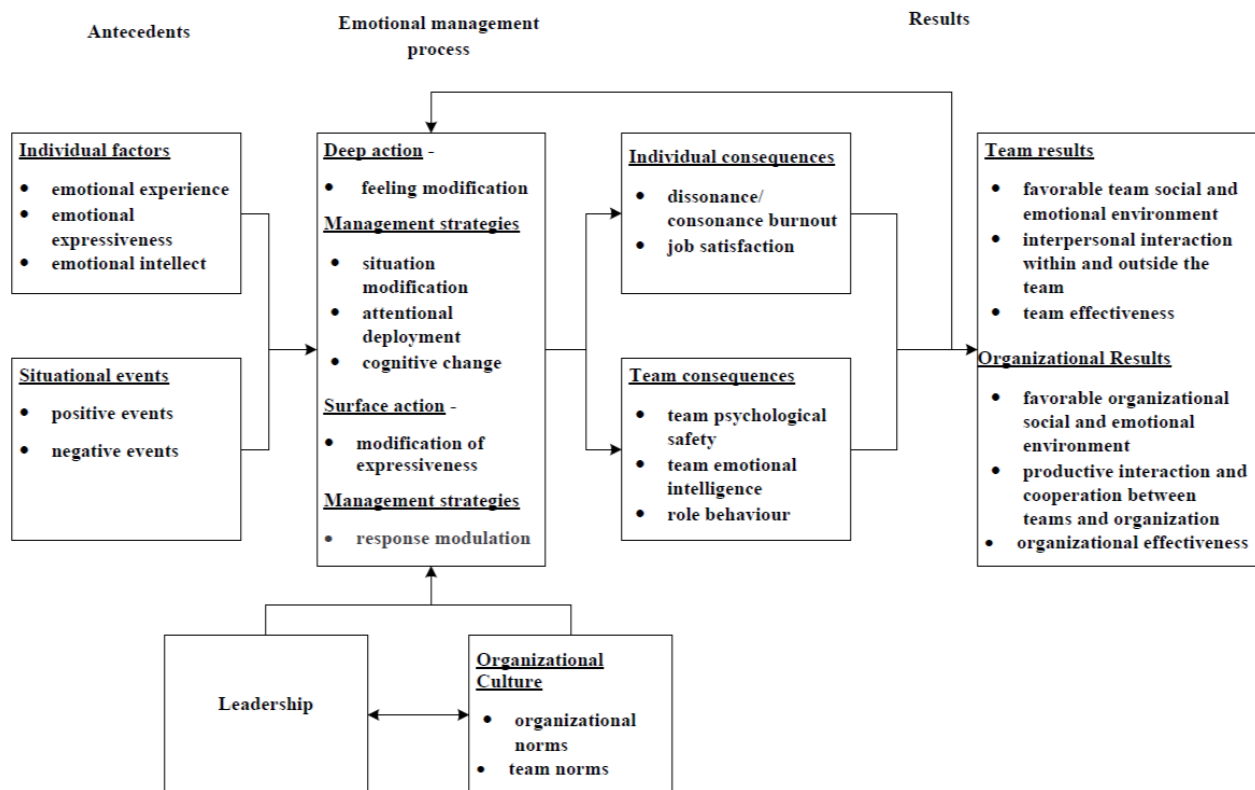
Antecedents

Emotional management process

Results

Individual factors
- emotional experience
- emotional expressiveness
- emotional intellect

Situational events
- positive events
- negative events

Deep action -
- feeling modification

Management strategies
- situation modification
- attentional deployment
- cognitive change

Surface action -
- modification of expressiveness

Management strategies
- response modulation

Individual consequences
- dissonance/ consonance burnout
- job satisfaction

Team consequences
- team psychological safety
- team emotional intelligence
- role behaviour

Team results
- favorable team social and emotional environment
- interpersonal interaction within and outside the team
- team effectiveness

Organizational Results
- favorable organizational social and emotional environment
- productive interaction and cooperation between teams and organization
- organizational effectiveness

Leadership

Organizational Culture
- organizational norms
- team norms